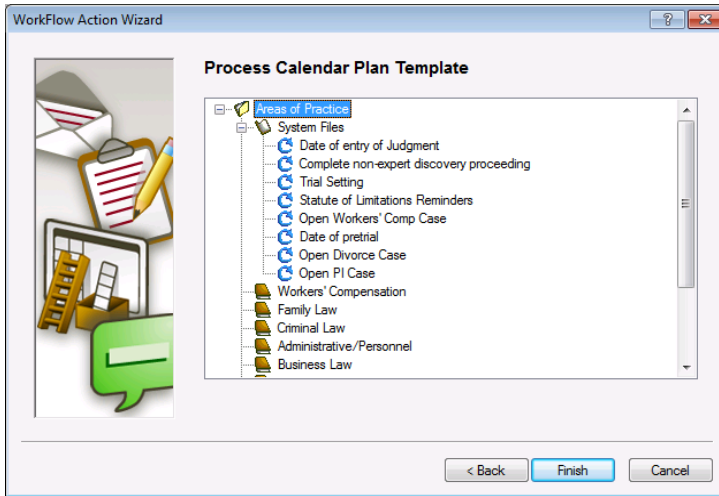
WorkFlow Action Wizard

?

Process Calendar Plan Template

Areas of Practice
System Files
Date of entry of Judgment
Complete non-expert discovery proceeding
Trial Setting
Statute of Limitations Reminders
Open Workers' Comp Case
Date of pretrial
Open Divorce Case
Open PI Case
Workers' Compensation
Family Law
Criminal Law
Administrative/Personnel
Business Law

< Back
Finish
Cancel